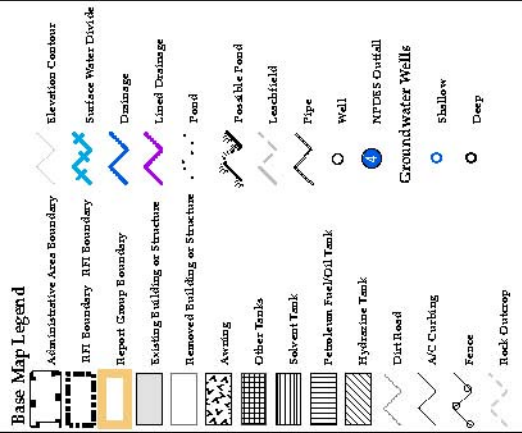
Base Map Legend

Administrative Area Boundary

RFI Boundary RFI Boundary

Report Group Boundary

Existing Building or Structure

Removed Building or Structure

Awning

Other Tanks

Solvent Tank

Petroleum Fuel/Oil Tank

Hydrazine Tank

Dirt Road

A/C Curbing

Fence

Rock Outcrop

Elevation Contour

Surface Water Divide

Drainage

Lined Drainage

Pond

Possible Pond

Leachfield

Pipe

Well

4 NPDES Outfall

Groundwater Wells

Shallow

Deep